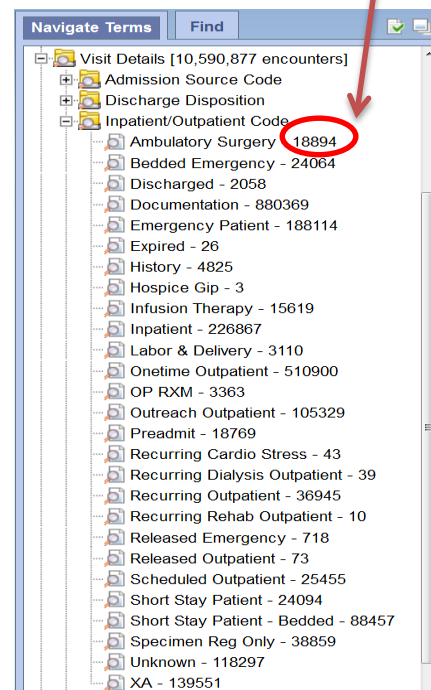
Navigate Terms
Find

Visit Details [10,590,877 encounters]
Admission Source Code
Discharge Disposition
Inpatient/Outpatient Code
Ambulatory Surgery 18894
Bedded Emergency - 24064
Discharged - 2058
Documentation - 880369
Emergency Patient - 188114
Expired - 26
History - 4825
Hospice Gip - 3
Infusion Therapy - 15619
Inpatient - 226867
Labor & Delivery - 3110
Onetime Outpatient - 510900
OP RXM - 3363
Outreach Outpatient - 105329
Preadmit - 18769
Recurring Cardio Stress - 43
Recurring Dialysis Outpatient - 39
Recurring Outpatient - 36945
Recurring Rehab Outpatient - 10
Released Emergency - 718
Released Outpatient - 73
Scheduled Outpatient - 25455
Short Stay Patient - 24094
Short Stay Patient - Bedded - 88457
Specimen Reg Only - 38859
Unknown - 118297
XA - 139551